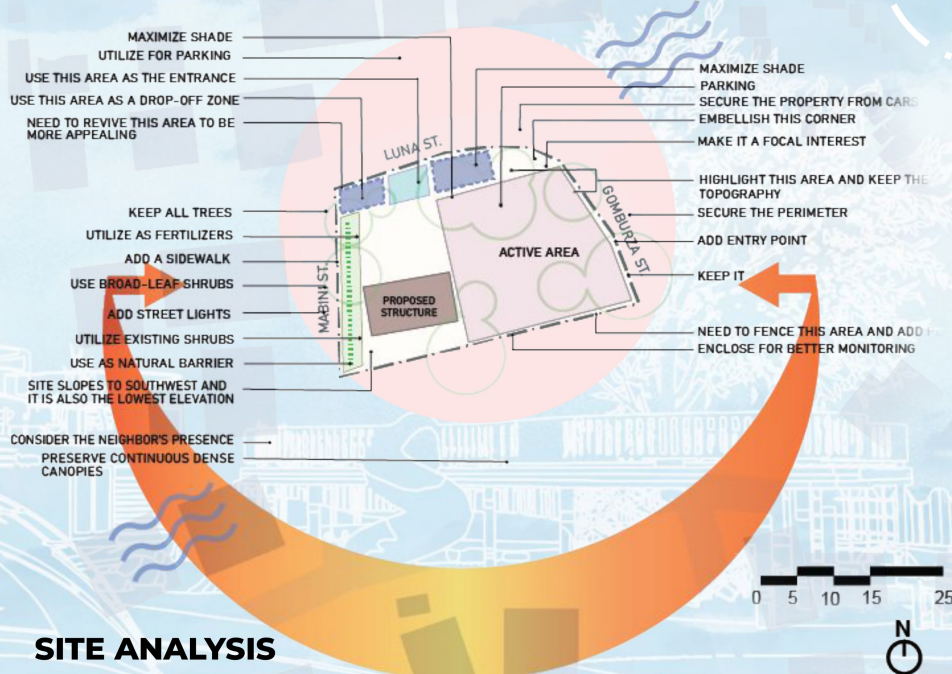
MAXIMIZE SHADE
UTILIZE FOR PARKING
USE THIS AREA AS THE ENTRANCE
USE THIS AREA AS A DROP-OFF ZONE
NEED TO REVIVE THIS AREA TO BE MORE APPEALING
KEEP ALL TREES
UTILIZE AS FERTILIZERS
ADD A SIDEWALK
USE BROAD-LEAF SHRUBS
ADD STREET LIGHTS
UTILIZE EXISTING SHRUBS
USE AS NATURAL BARRIER
SITE SLOPES TO SOUTHWEST AND IT IS ALSO THE LOWEST ELEVATION
CONSIDER THE NEIGHBOR'S PRESENCE
PRESERVE CONTINUOUS DENSE CANOPIES

MAXIMIZE SHADE
PARKING
SECURE THE PROPERTY FROM CARS
EMBELLISH THIS CORNER
MAKE IT A FOCAL INTEREST
HIGHLIGHT THIS AREA AND KEEP THE TOPOGRAPHY
SECURE THE PERIMETER
ADD ENTRY POINT
KEEP IT
NEED TO FENCE THIS AREA AND ADD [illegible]
ENCLOSE FOR BETTER MONITORING

LUNA ST.
GOMBURZA ST.
MABINI ST.
ACTIVE AREA
PROPOSED STRUCTURE

0 5 10 15 25
N

SITE ANALYSIS